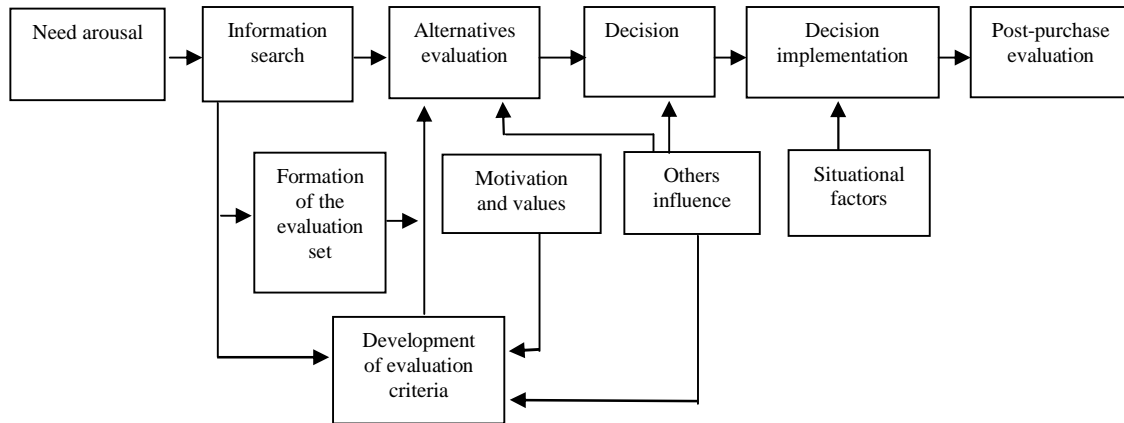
Need arousal

Information search

Alternatives evaluation

Decision

Decision implementation

Post-purchase evaluation

Formation of the evaluation set

Motivation and values

Others influence

Situational factors

Development of evaluation criteria